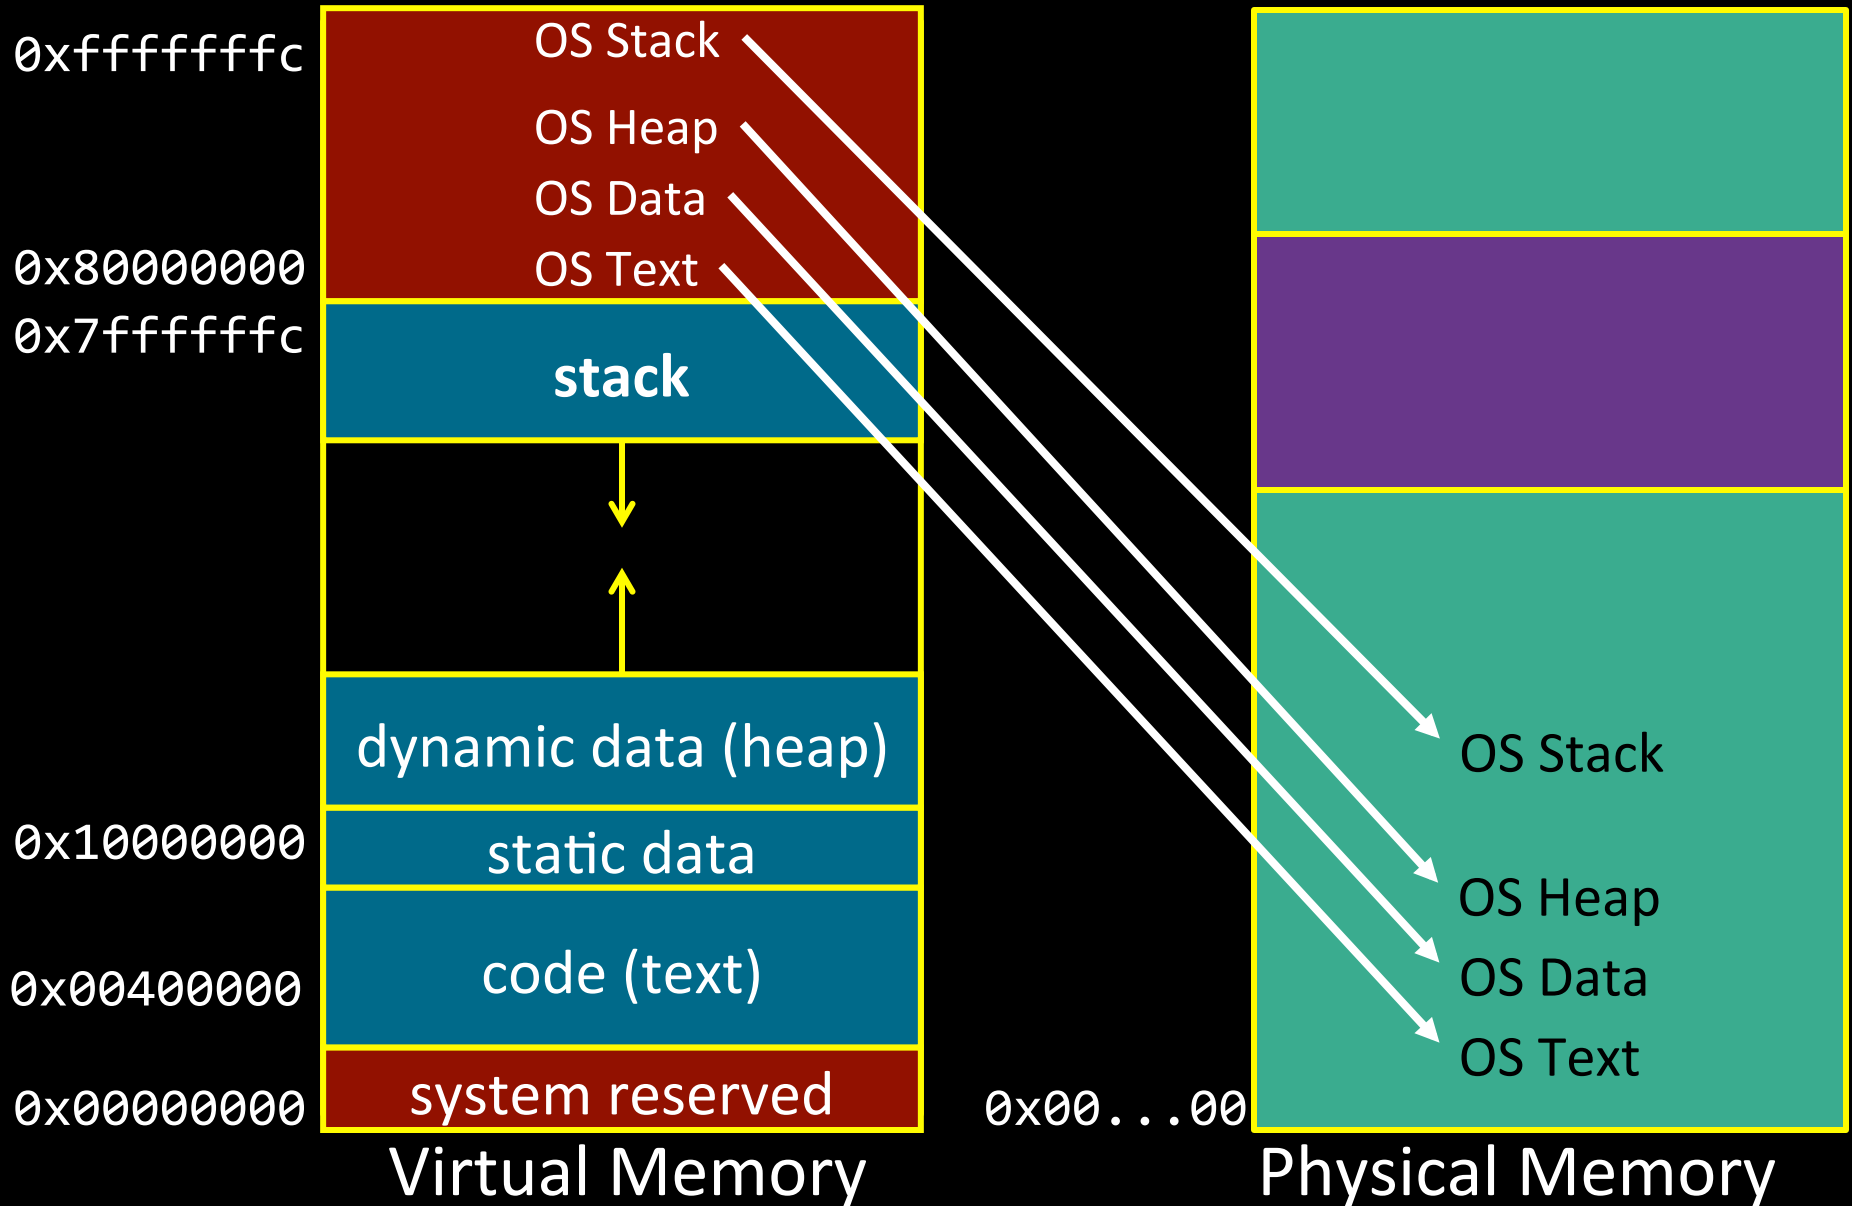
0xfffffffc
OS Stack
OS Heap
OS Data
0x80000000
OS Text
0x7ffffffc
stack

dynamic data (heap)
0x10000000
static data
code (text)
0x00400000
0x00000000
system reserved
Virtual Memory

OS Stack
OS Heap
OS Data
OS Text
0x00...00
Physical Memory